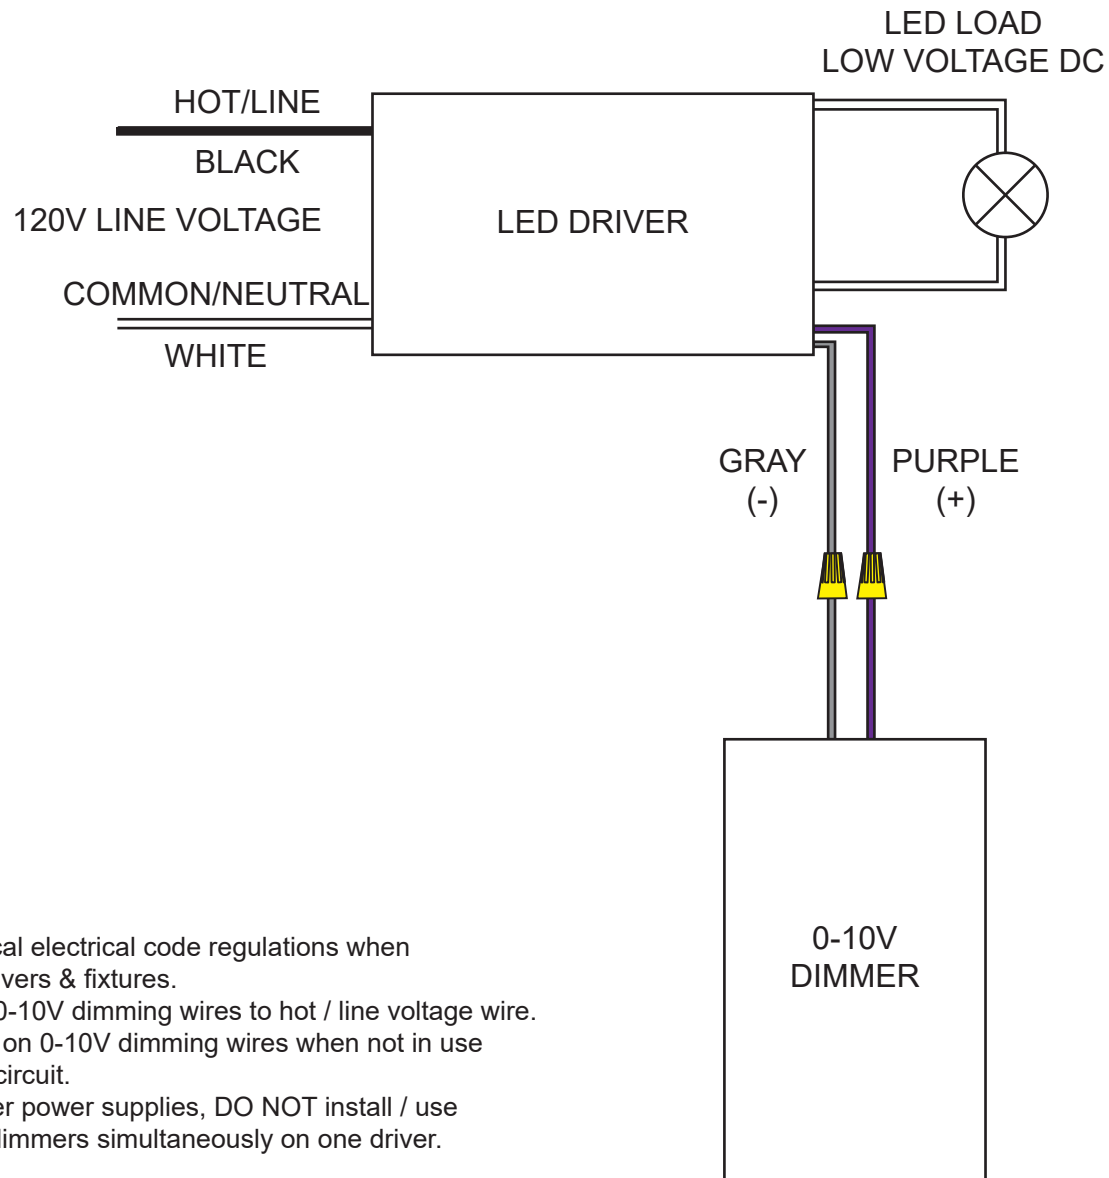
LED LOAD
LOW VOLTAGE DC

HOT/LINE

BLACK

120V LINE VOLTAGE

LED DRIVER

COMMON/NEUTRAL

WHITE

GRAY
(-)

PURPLE
(+)

0-10V
DIMMER

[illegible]cal electrical code regulations when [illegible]vers & fixtures.
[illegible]0-10V dimming wires to hot / line voltage wire.
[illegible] on 0-10V dimming wires when not in use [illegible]circuit.
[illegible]er power supplies, DO NOT install / use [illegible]dimmers simultaneously on one driver.